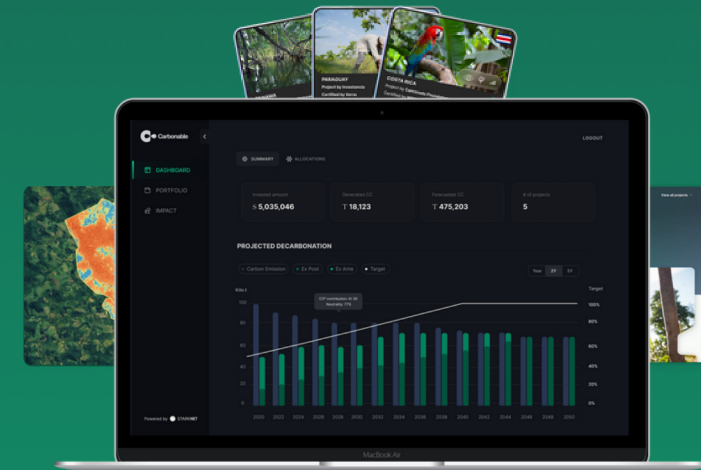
PARAGUAY
Project by Investancia
Certified by Verra

COSTA RICA
Project by Corcovado Foundation
Certified by

Carbonable

LOGOUT

DASHBOARD
PORTFOLIO
IMPACT

SUMMARY
ALLOCATIONS

Invested amount
$ 5,035,046

Generated CC
T 18,123

Forecasted CC
T 475,203

# of projects
5

PROJECTED DECARBONATION

Carbon Emission
Ex Post
Ex Ante
Target

Year
2Y
5Y

Kilo t

Target

CP contribution 41.98
Neutrality 77%

100
80
60
40
20
0

100%
80%
60%
40%
20%
0%

2020 2022 2024 2026 2028 2030 2032 2034 2036 2038 2040 2042 2044 2046 2048 2050

Powered by STARKNET

View all projects

MacBook Air